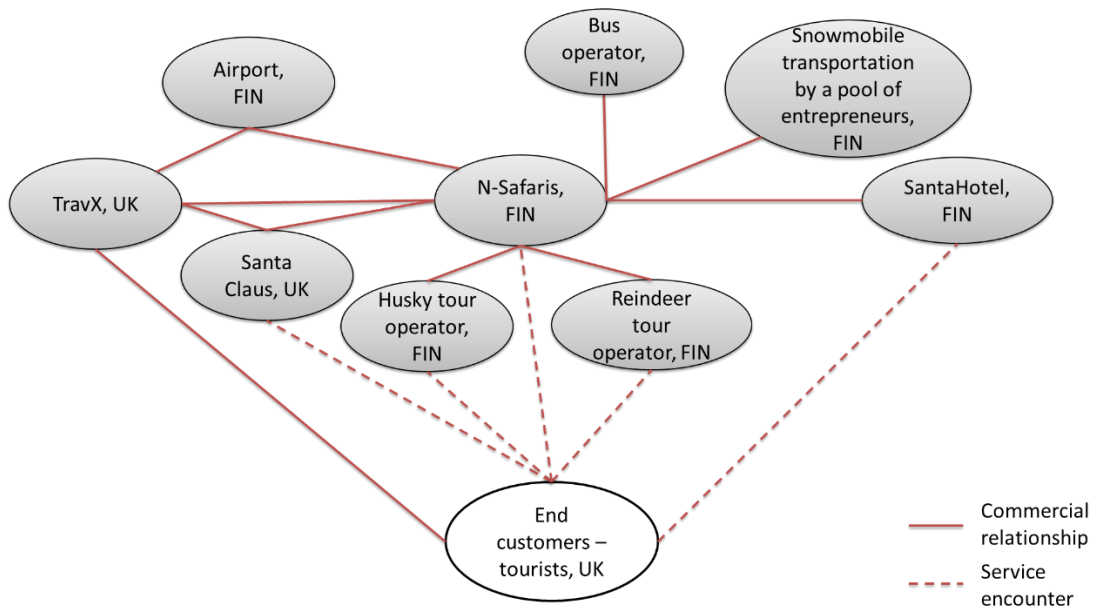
Bus operator, FIN

Airport, FIN

Snowmobile transportation by a pool of entrepreneurs, FIN

TravX, UK

N-Safaris, FIN

SantaHotel, FIN

Santa Claus, UK

Husky tour operator, FIN

Reindeer tour operator, FIN

End customers – tourists, UK

Commercial relationship

Service encounter